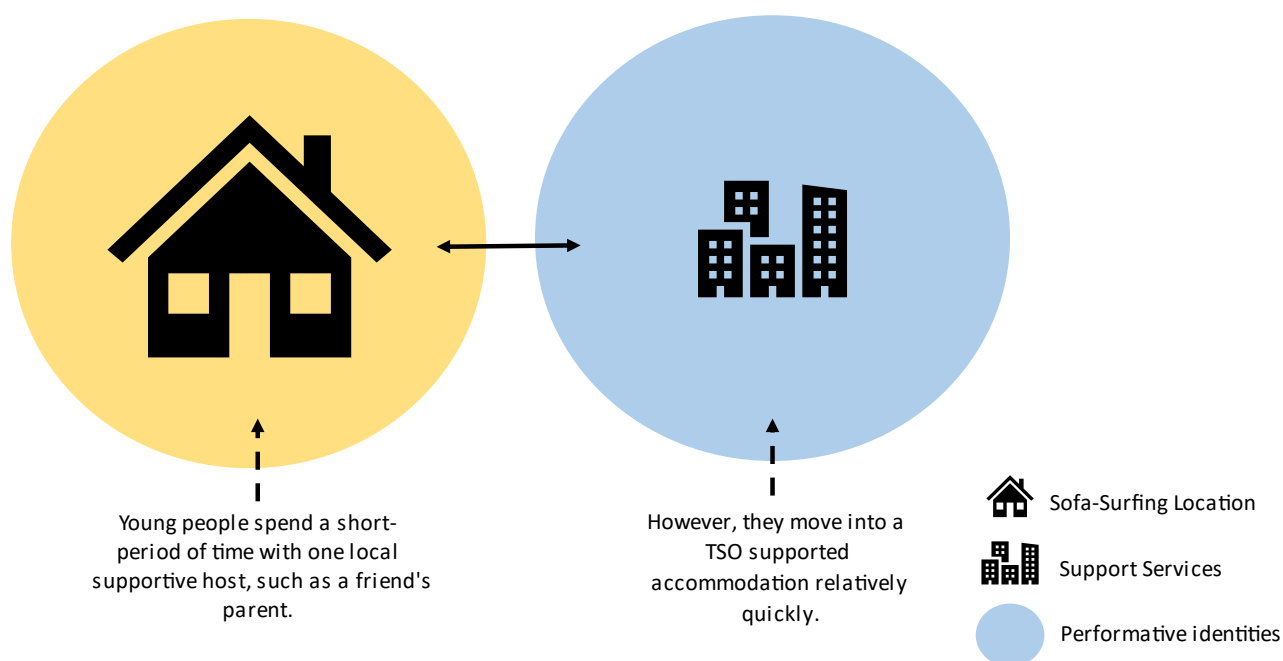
Young people spend a short-period of time with one local supportive host, such as a friend's parent.

However, they move into a TSO supported accommodation relatively quickly.

Sofa-Surfing Location

Support Services

Performative identities